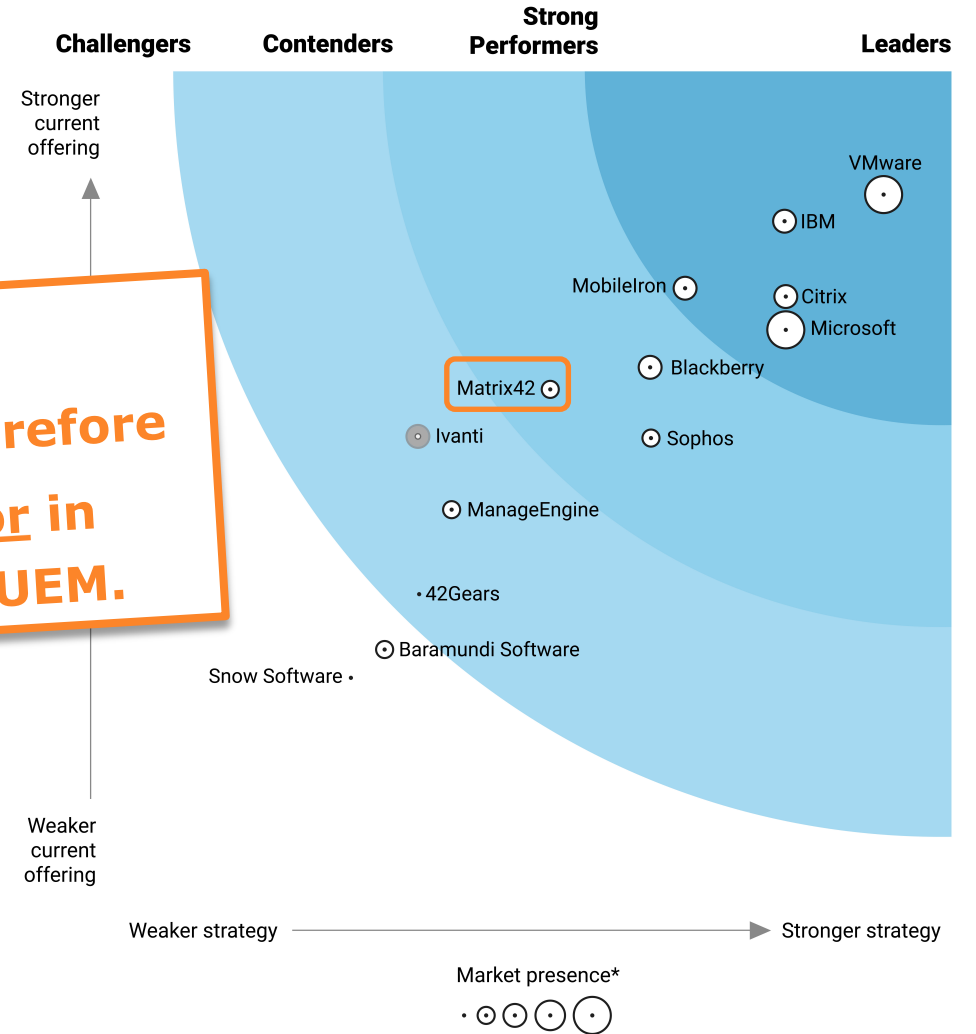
Challengers Contenders Strong Performers Leaders

Stronger current offering

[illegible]refore
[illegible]or in
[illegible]UEM.

VMware
IBM
MobileIron
Citrix
Microsoft
Blackberry
Matrix42
Ivanti
Sophos
ManageEngine
42Gears
Baramundi Software
Snow Software

Weaker current offering

Weaker strategy Stronger strategy

Market presence*